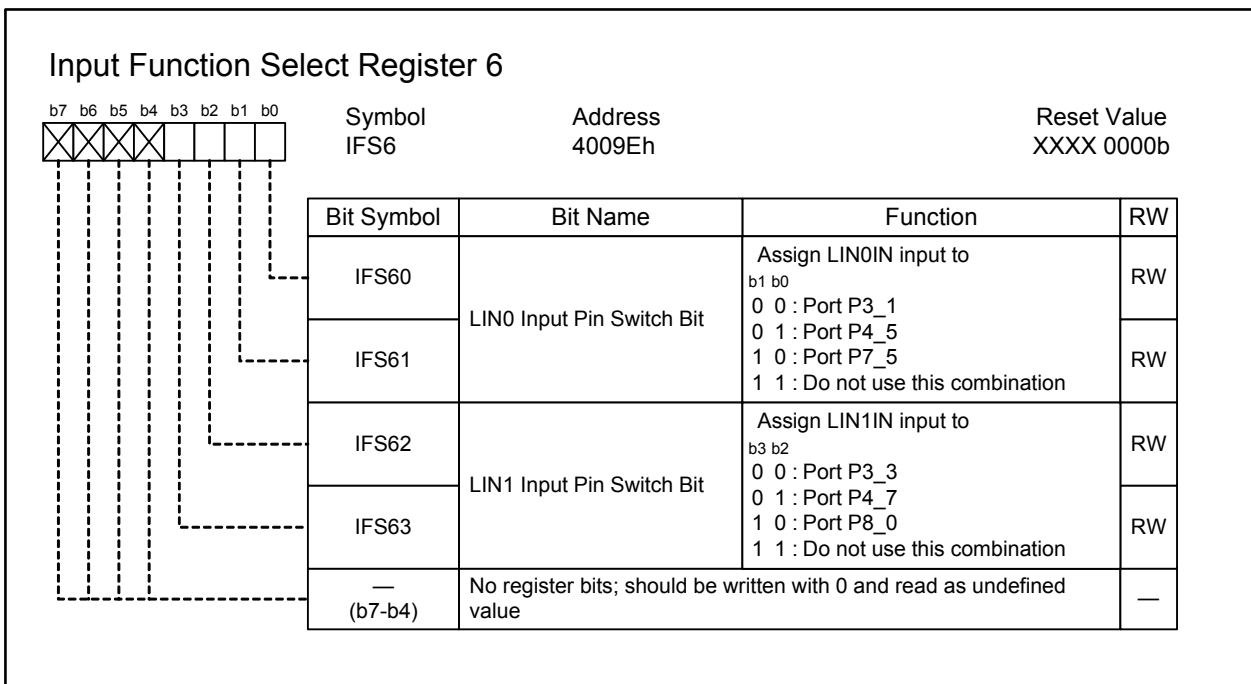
Input Function Select Register 6

b7 b6 b5 b4 b3 b2 b1 b0

Symbol
IFS6

Address
4009Eh

Reset Value
XXXX 0000b

| Bit Symbol | Bit Name | Function | RW |
|---|---|---|---|
| IFS60 | LIN0 Input Pin Switch Bit | Assign LIN0IN input to<br>b1 b0<br>0 0 : Port P3_1<br>0 1 : Port P4_5<br>1 0 : Port P7_5<br>1 1 : Do not use this combination | RW |
| IFS61 | | | RW |
| IFS62 | LIN1 Input Pin Switch Bit | Assign LIN1IN input to<br>b3 b2<br>0 0 : Port P3_3<br>0 1 : Port P4_7<br>1 0 : Port P8_0<br>1 1 : Do not use this combination | RW |
| IFS63 | | | RW |
| —<br>(b7-b4) | No register bits; should be written with 0 and read as undefined value | | — |